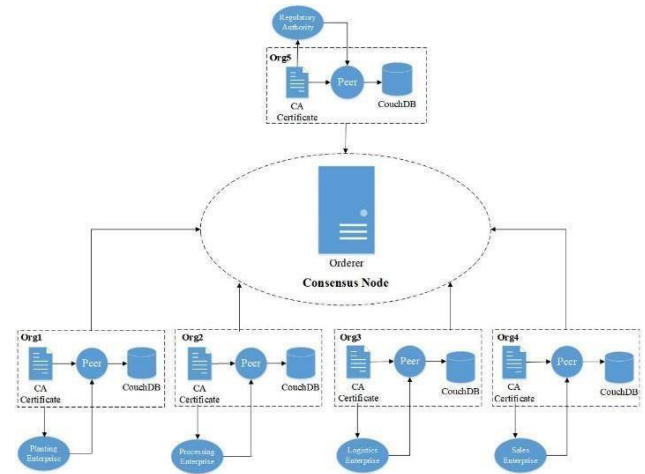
Regulatory Authority

Org5
Peer
CouchDB
CA Certificate

Orderer
Consensus Node

Org1
Peer
CouchDB
CA Certificate
Planting Enterprise

Org2
Peer
CouchDB
CA Certificate
Processing Enterprise

Org3
Peer
CouchDB
CA Certificate
Logistics Enterprise

Org4
Peer
CouchDB
CA Certificate
Sales Enterprise